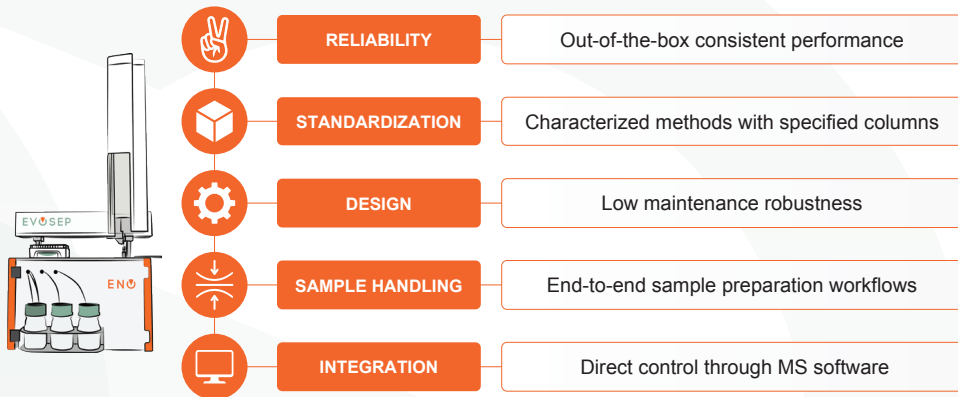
EVOSEP

ENO

RELIABILITY

Out-of-the-box consistent performance

STANDARDIZATION

Characterized methods with specified columns

DESIGN

Low maintenance robustness

SAMPLE HANDLING

End-to-end sample preparation workflows

INTEGRATION

Direct control through MS software